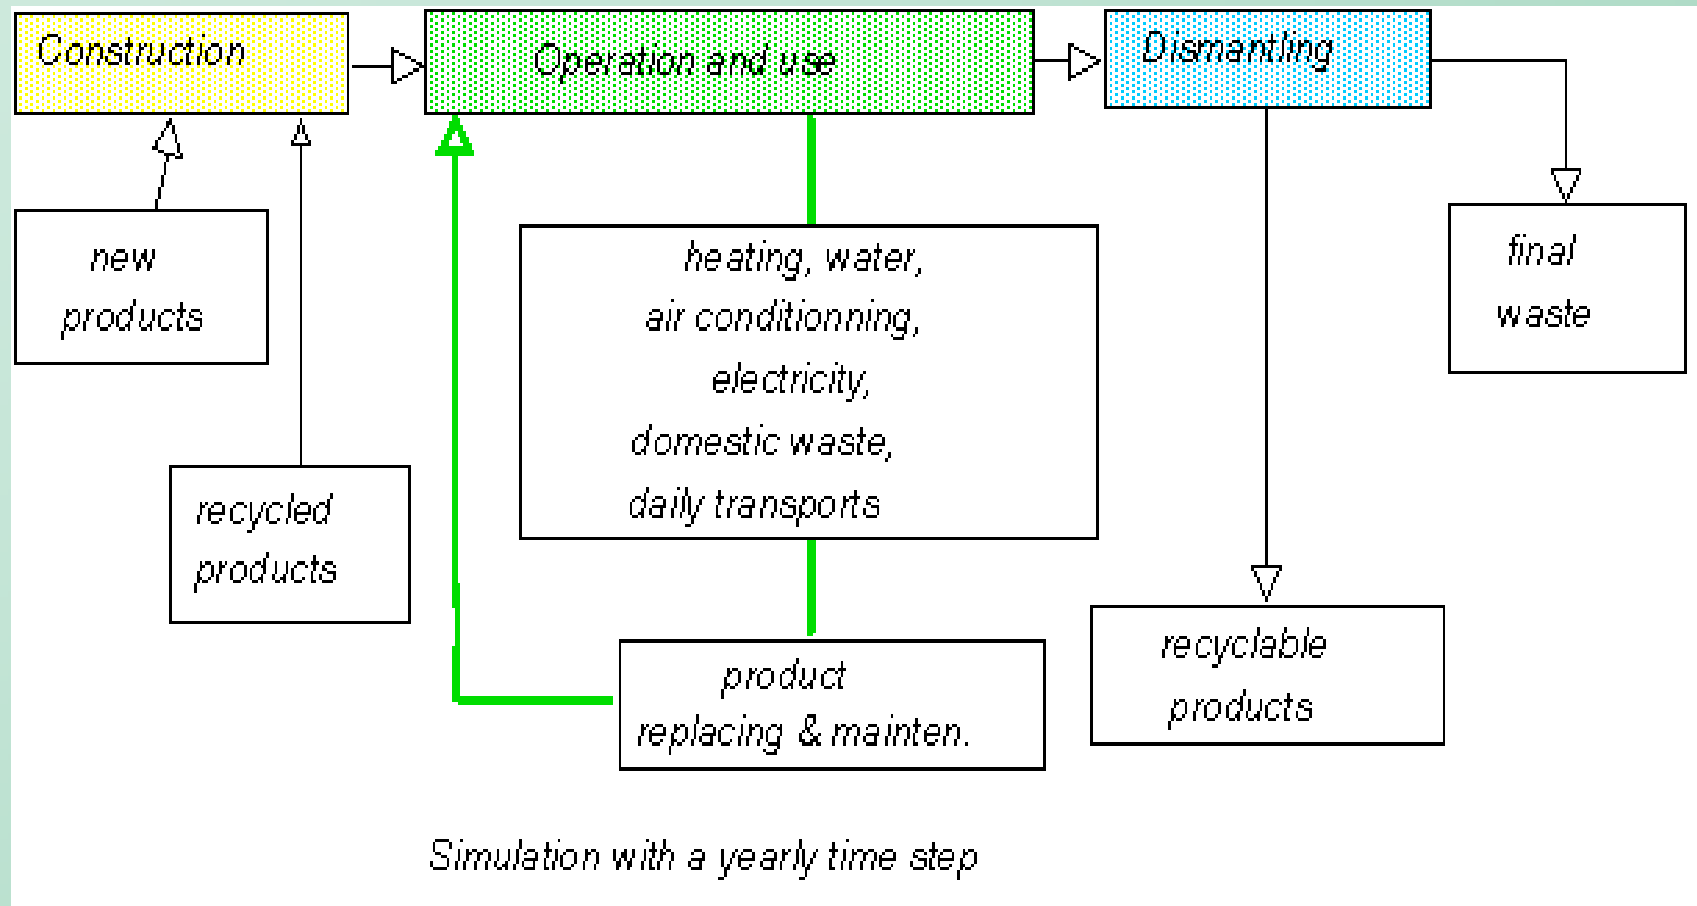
Construction

Operation and use

Dismantling

new products

recycled products

heating, water, air conditionning, electricity, domestic waste, daily transports

product replacing & mainten.

final waste

recyclable products

Simulation with a yearly time step